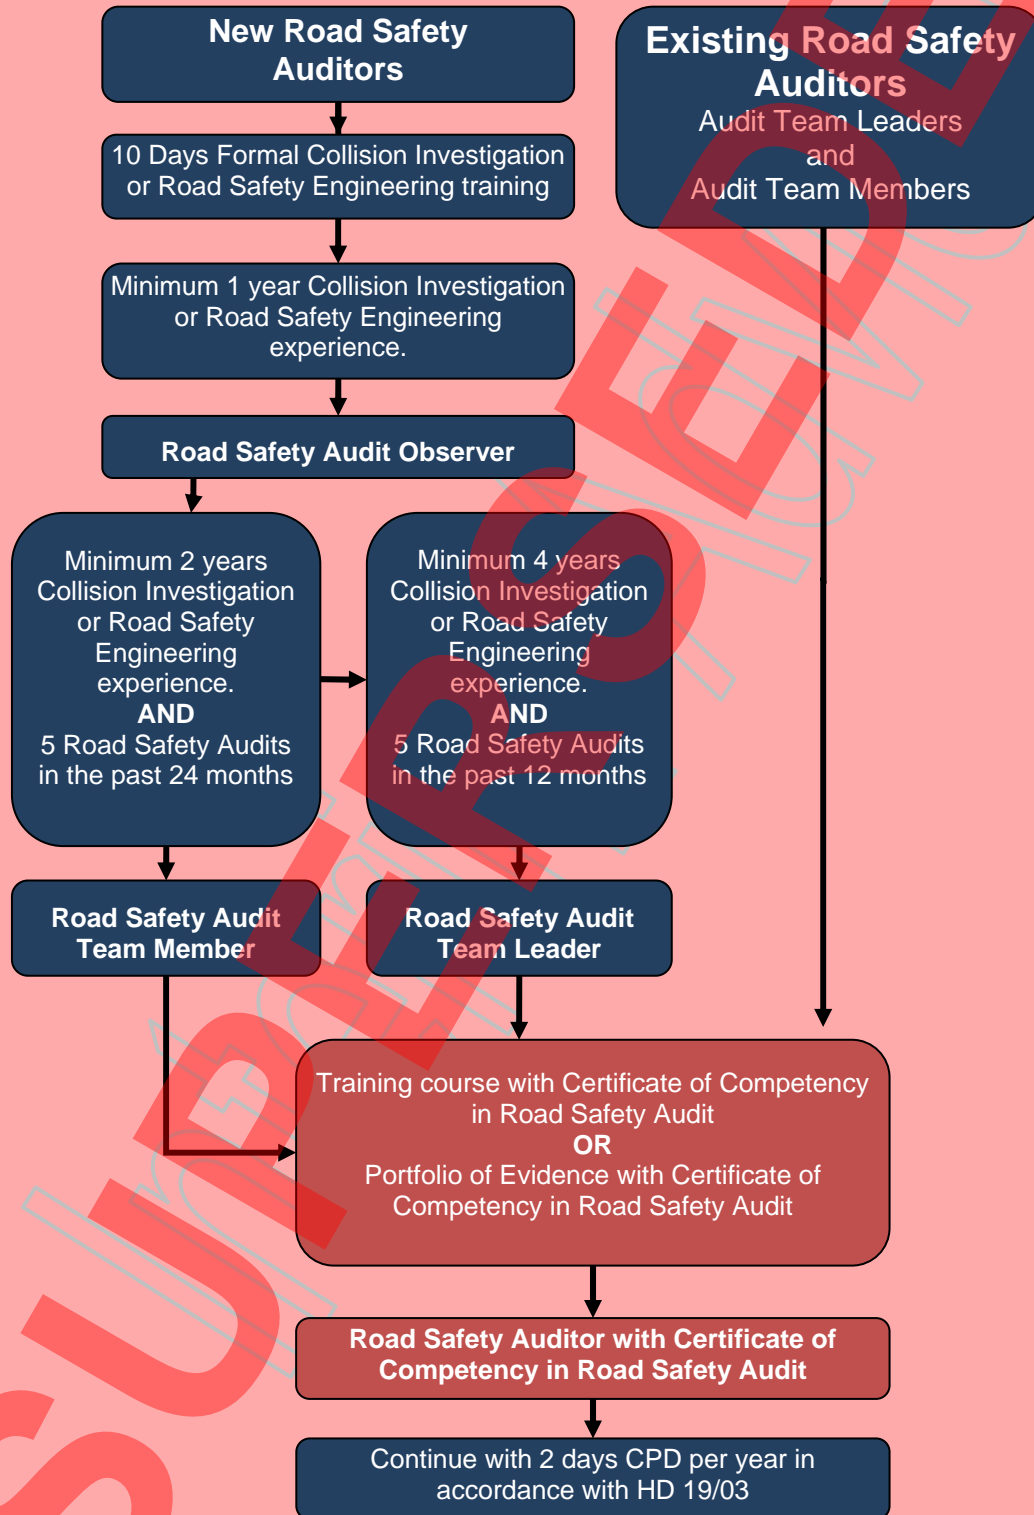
New Road Safety Auditors

10 Days Formal Collision Investigation or Road Safety Engineering training

Minimum 1 year Collision Investigation or Road Safety Engineering experience.

Road Safety Audit Observer

Minimum 2 years Collision Investigation or Road Safety Engineering experience.
AND
5 Road Safety Audits in the past 24 months

Minimum 4 years Collision Investigation or Road Safety Engineering experience.
AND
5 Road Safety Audits in the past 12 months

Road Safety Audit Team Member

Road Safety Audit Team Leader

Existing Road Safety Auditors
Audit Team Leaders and Audit Team Members

Training course with Certificate of Competency in Road Safety Audit
OR
Portfolio of Evidence with Certificate of Competency in Road Safety Audit

Road Safety Auditor with Certificate of Competency in Road Safety Audit

Continue with 2 days CPD per year in accordance with HD 19/03

SUPERSEDED